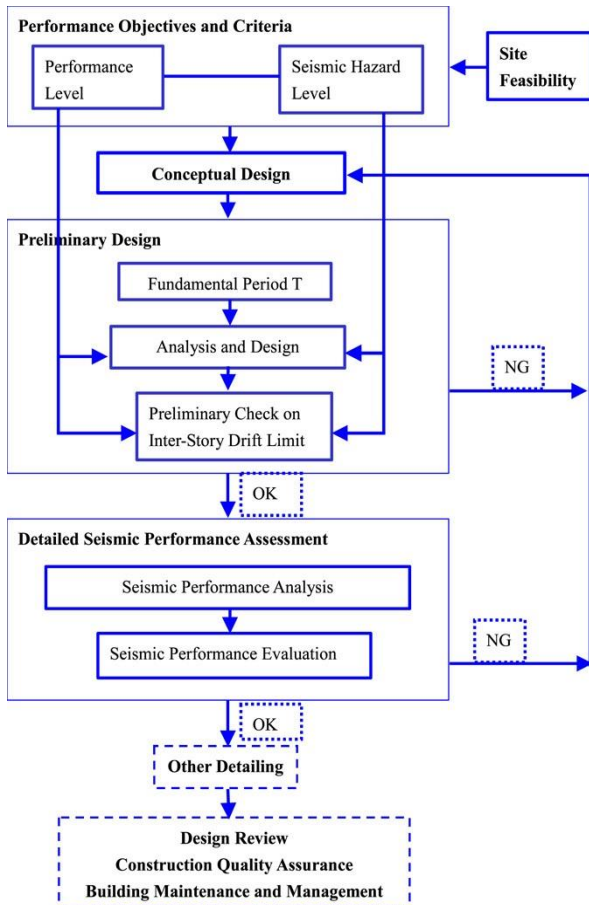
Performance Objectives and Criteria

Performance Level

Seismic Hazard Level

Site Feasibility

Conceptual Design

Preliminary Design

Fundamental Period T

Analysis and Design

Preliminary Check on Inter-Story Drift Limit

NG

OK

Detailed Seismic Performance Assessment

Seismic Performance Analysis

Seismic Performance Evaluation

NG

OK

Other Detailing

Design Review
Construction Quality Assurance
Building Maintenance and Management